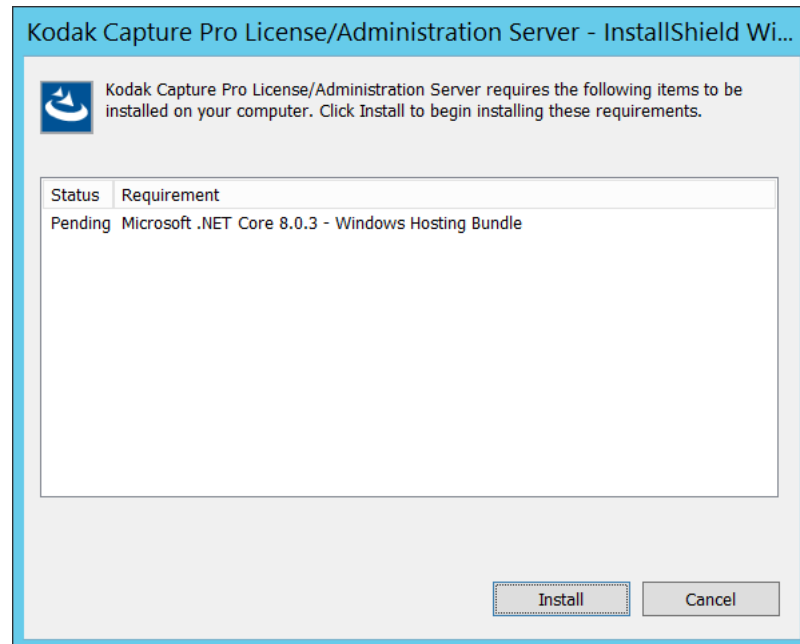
Kodak Capture Pro License/Administration Server - InstallShield Wi...

Kodak Capture Pro License/Administration Server requires the following items to be installed on your computer. Click Install to begin installing these requirements.

| Status | Requirement |
|---|---|
| Pending | Microsoft .NET Core 8.0.3 - Windows Hosting Bundle |

Install

Cancel